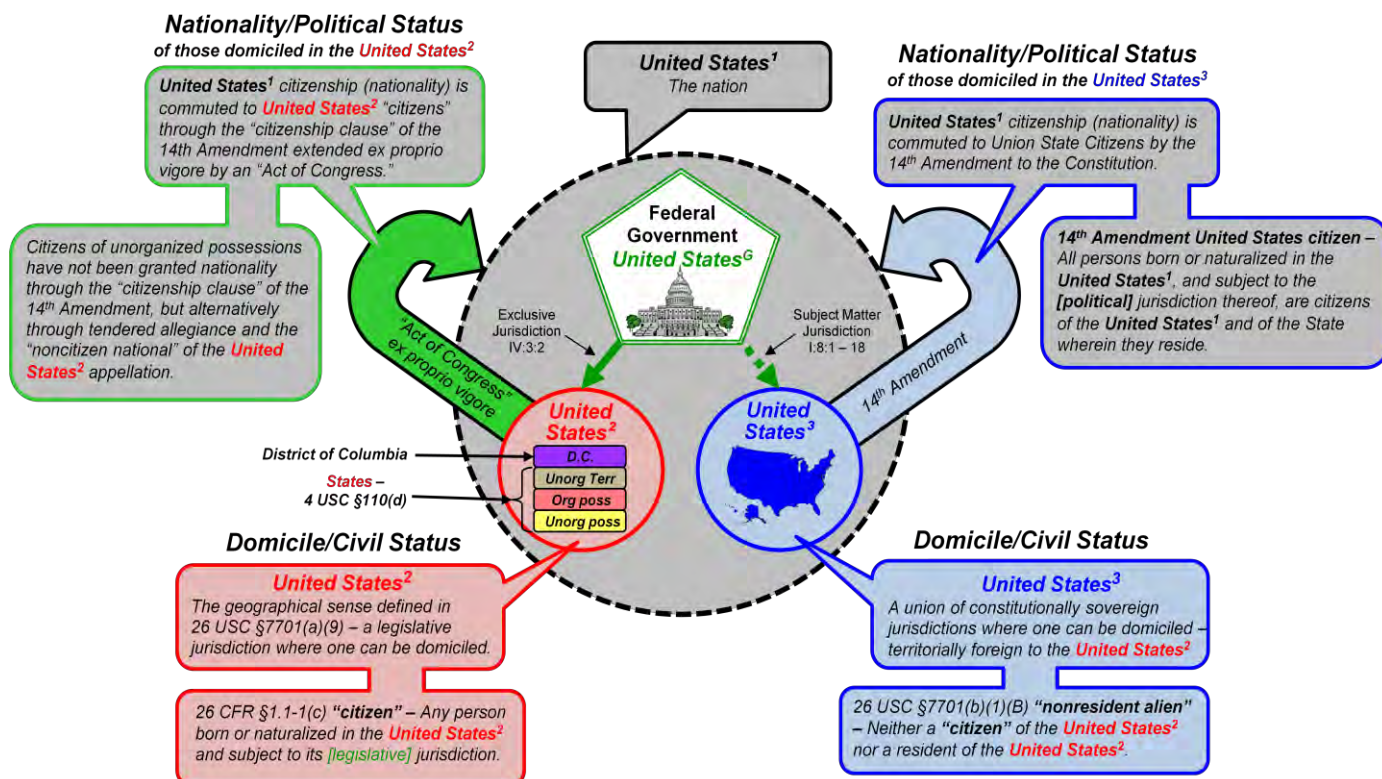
Nationality/Political Status
of those domiciled in the United States$^2$

United States$^1$ citizenship (nationality) is commuted to United States$^2$ "citizens" through the "citizenship clause" of the 14th Amendment extended ex proprio vigore by an "Act of Congress."

Citizens of unorganized possessions have not been granted nationality through the "citizenship clause" of the 14$^{th}$ Amendment, but alternatively through tendered allegiance and the "noncitizen national" of the United States$^2$ appellation.

United States$^1$
The nation

Nationality/Political Status
of those domiciled in the United States$^3$

United States$^1$ citizenship (nationality) is commuted to Union State Citizens by the 14$^{th}$ Amendment to the Constitution.

14$^{th}$ Amendment United States citizen – All persons born or naturalized in the United States$^1$, and subject to the [political] jurisdiction thereof, are citizens of the United States$^1$ and of the State wherein they reside.

Federal Government
United States$^G$

Exclusive Jurisdiction
IV:3:2

Subject Matter Jurisdiction
I:8:1 – 18

"Act of Congress" ex proprio vigore

14$^{th}$ Amendment

United States$^2$

United States$^3$

District of Columbia

States – 4 USC §110(d)

D.C.
Unorg Terr
Org poss
Unorg poss

Domicile/Civil Status

United States$^2$
The geographical sense defined in 26 USC §7701(a)(9) – a legislative jurisdiction where one can be domiciled.

26 CFR §1.1-1(c) "citizen" – Any person born or naturalized in the United States$^2$ and subject to its [legislative] jurisdiction.

Domicile/Civil Status

United States$^3$
A union of constitutionally sovereign jurisdictions where one can be domiciled – territorially foreign to the United States$^2$

26 USC §7701(b)(1)(B) "nonresident alien" – Neither a "citizen" of the United States$^2$ nor a resident of the United States$^2$.